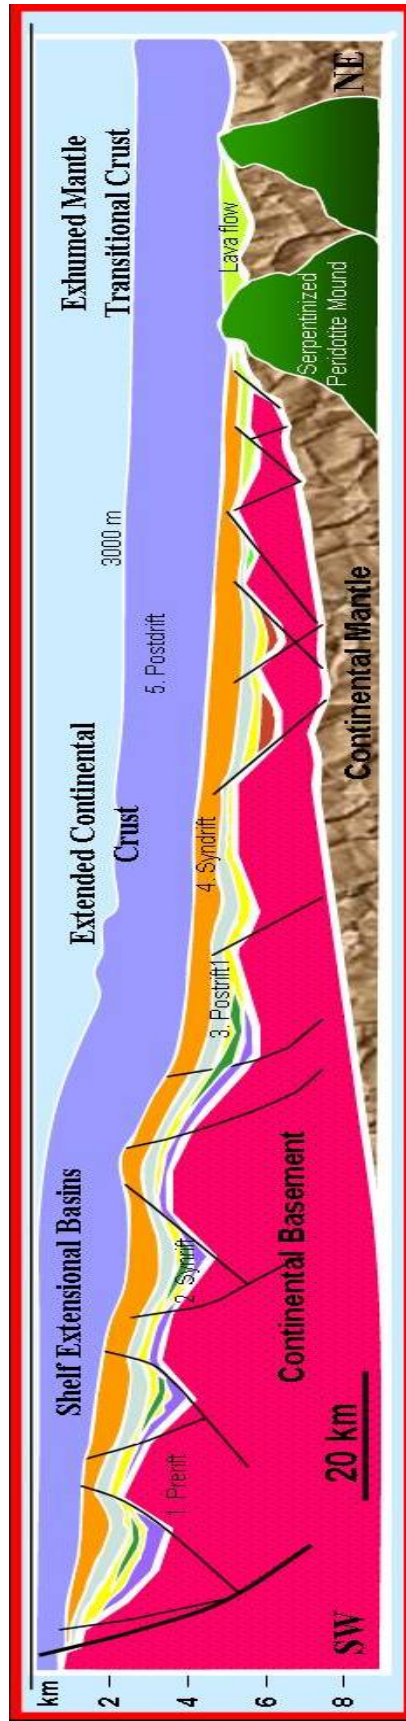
km
2
4
6
8
SW
Shelf Extensional Basins
1 Prerift
2 Synrift
Continental Basement
20 km
3. Postrift1
Extended Continental Crust
4. Syndrift
5. Postdrift
3000 m
Continental Mantle
Exhumed Mantle Transitional Crust
Lava flow
Serpentinized Peridotite Mound
NE